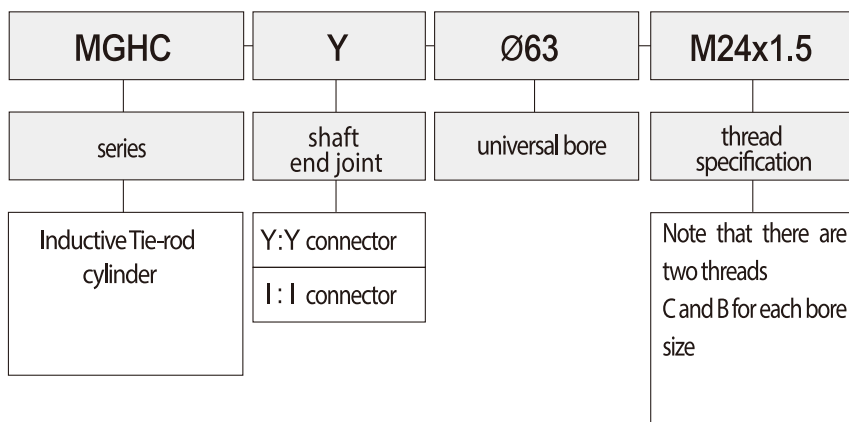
MGHC

Y

Ø63

M24x1.5

series

shaft end joint

universal bore

thread specification

Inductive Tie-rod cylinder

Y:Y connector

I: I connector

Note that there are two threads C and B for each bore size